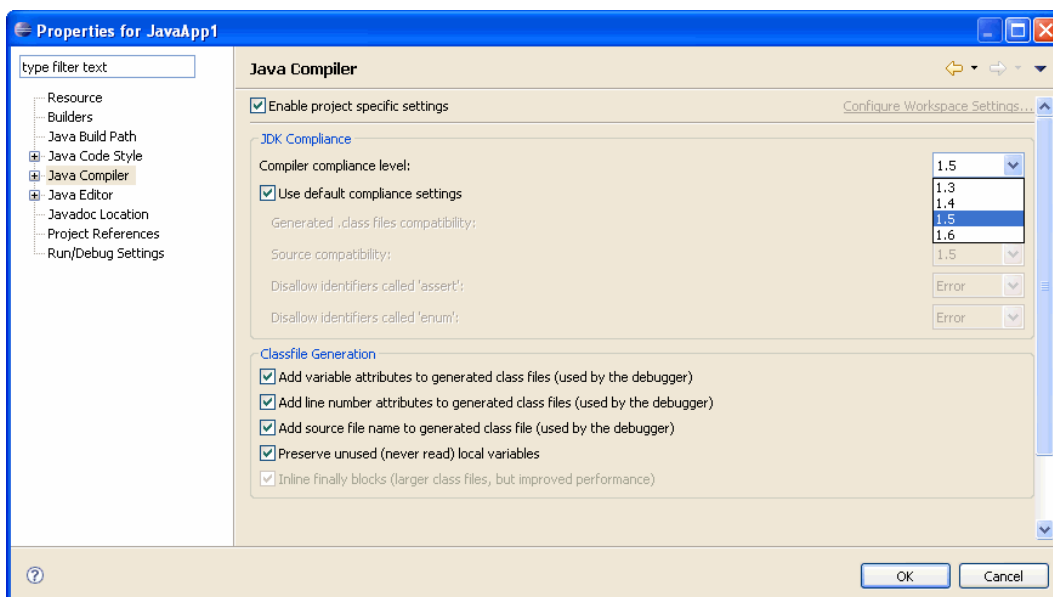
Properties for JavaApp1

type filter text

Resource
Builders
Java Build Path
Java Code Style
Java Compiler
Java Editor
Javadoc Location
Project References
Run/Debug Settings

Java Compiler

Enable project specific settings

Configure Workspace Settings...

JDK Compliance

Compiler compliance level: 1.5

1.3
1.4
1.5
1.6

Use default compliance settings

Generated .class files compatibility:

Source compatibility: 1.5

Disallow identifiers called 'assert': Error

Disallow identifiers called 'enum': Error

Classfile Generation

Add variable attributes to generated class files (used by the debugger)

Add line number attributes to generated class files (used by the debugger)

Add source file name to generated class file (used by the debugger)

Preserve unused (never read) local variables

Inline finally blocks (larger class files, but improved performance)

OK

Cancel